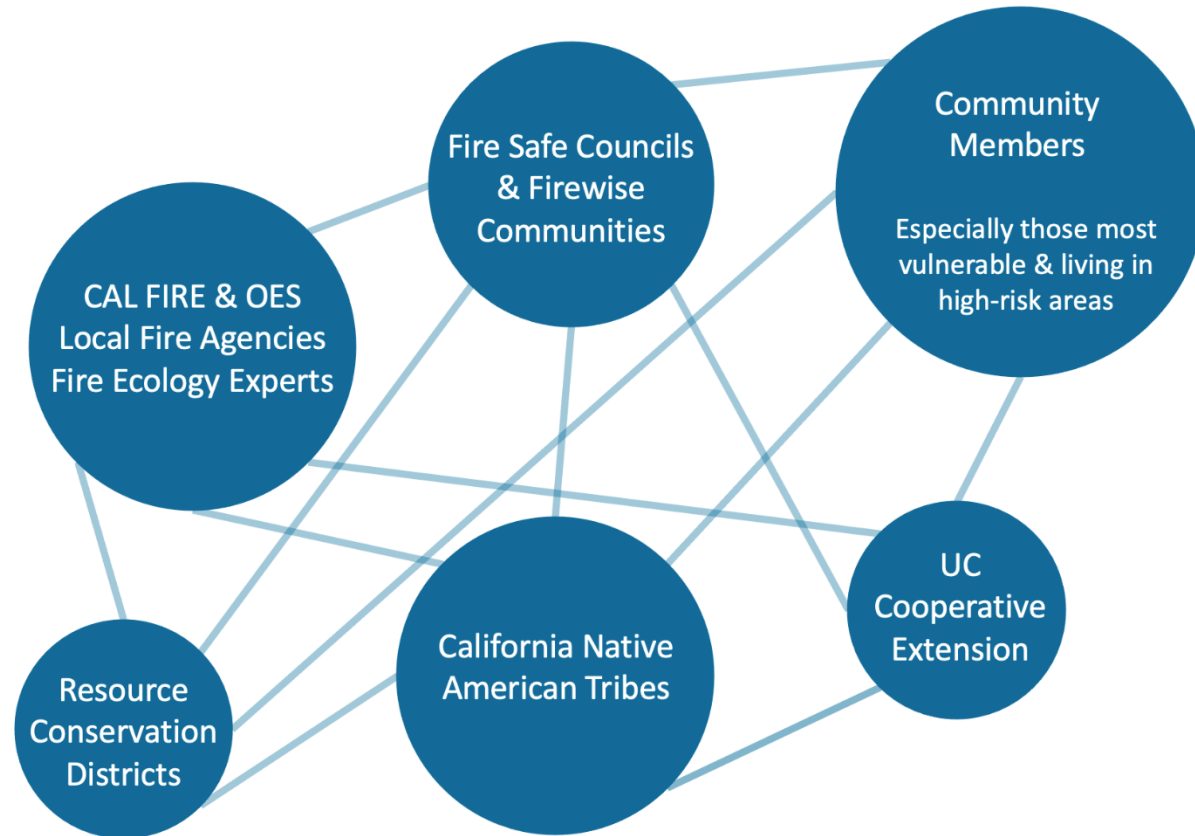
Fire Safe Councils & Firewise Communities

Community Members

Especially those most vulnerable & living in high-risk areas

CAL FIRE & OES
Local Fire Agencies
Fire Ecology Experts

UC Cooperative Extension

California Native American Tribes

Resource Conservation Districts